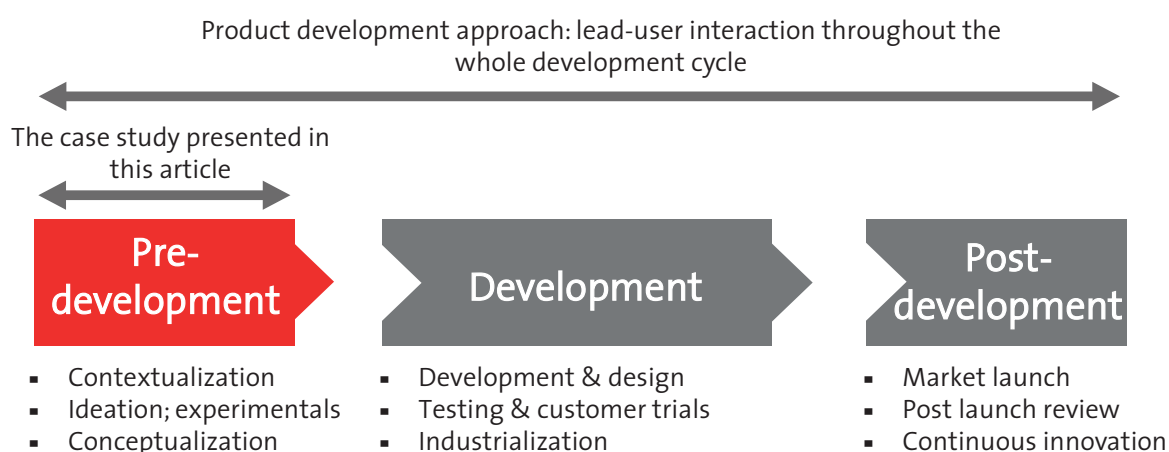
Product development approach: lead-user interaction throughout the whole development cycle

The case study presented in this article

Pre-development

Development

Post-development

- Contextualization
- Ideation; experimentals
- Conceptualization

- Development & design
- Testing & customer trials
- Industrialization

- Market launch
- Post launch review
- Continuous innovation